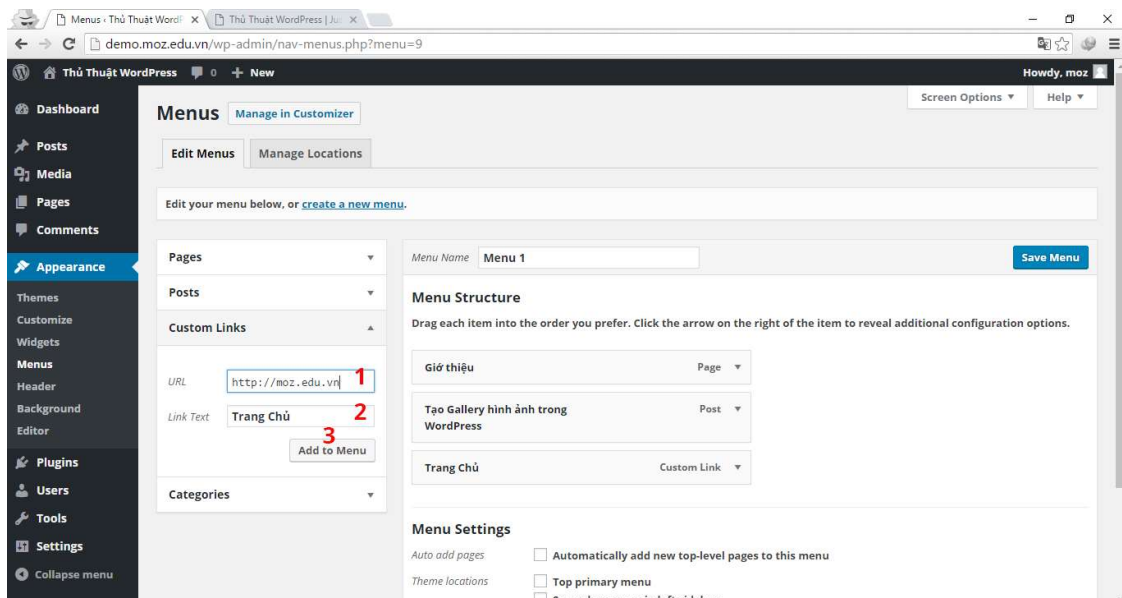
Menus ‹ Thủ Thuật WordI ×
Thủ Thuật WordPress | Ju ×

demo.moz.edu.vn/wp-admin/nav-menus.php?menu=9

Thủ Thuật WordPress 0 + New
Howdy, moz

Dashboard
Posts
Media
Pages
Comments
Appearance
Themes
Customize
Widgets
Menus
Header
Background
Editor
Plugins
Users
Tools
Settings
Collapse menu

Screen Options ▼
Help ▼

Menus Manage in Customizer

Edit Menus
Manage Locations

Edit your menu below, or create a new menu.

Pages
Posts
Custom Links

URL http://moz.edu.vn 1
Link Text Trang Chủ 2
3
Add to Menu

Categories

Menu Name Menu 1
Save Menu

Menu Structure
Drag each item into the order you prefer. Click the arrow on the right of the item to reveal additional configuration options.

Giới thiệu Page
Tạo Gallery hình ảnh trong WordPress Post
Trang Chủ Custom Link

Menu Settings
Auto add pages Automatically add new top-level pages to this menu
Theme locations Top primary menu
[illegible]